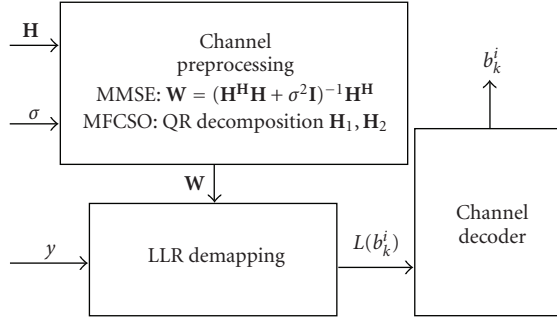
$\mathbf{H}$

$\sigma$

Channel preprocessing

MMSE: $\mathbf{W} = (\mathbf{H}^{\mathbf{H}}\mathbf{H} + \sigma^2\mathbf{I})^{-1}\mathbf{H}^{\mathbf{H}}$

MFCSO: QR decomposition $\mathbf{H}_1, \mathbf{H}_2$

$b_k^i$

$\mathbf{W}$

$y$

LLR demapping

$L(b_k^i)$

Channel decoder